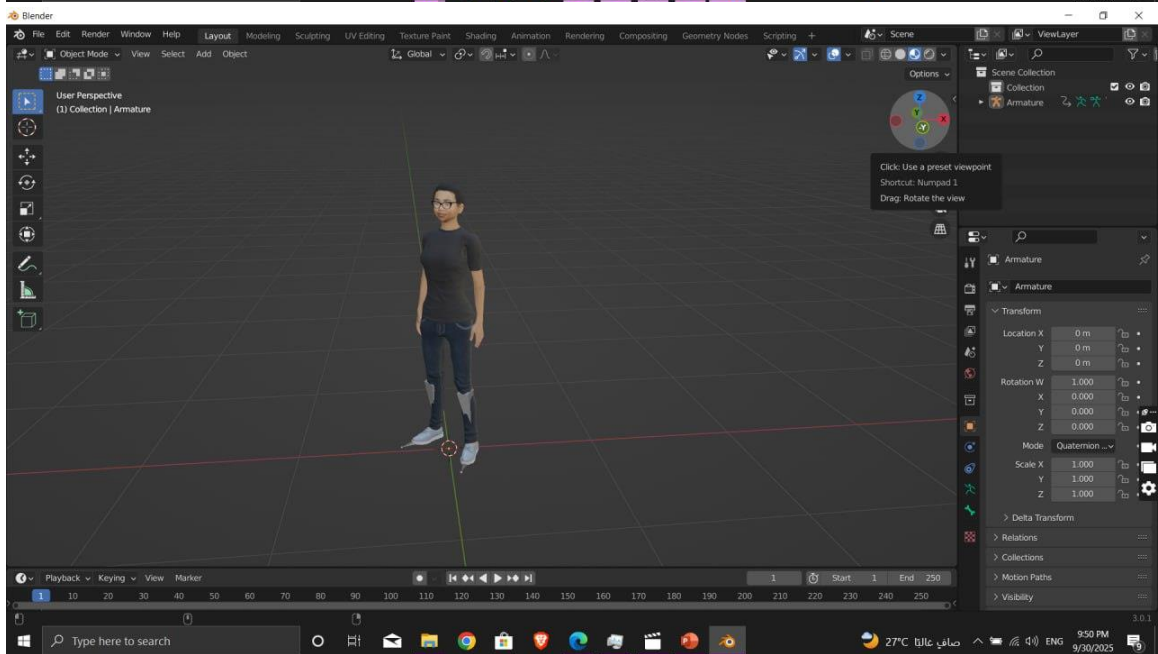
Blender

File Edit Render Window Help Layout Modeling Sculpting UV Editing Texture Paint Shading Animation Rendering Compositing Geometry Nodes Scripting +

Scene ViewLayer

Object Mode View Select Add Object Global

Options

User Perspective
(1) Collection | Armature

Click: Use a preset viewpoint
Shortcut: Numpad 1
Drag: Rotate the view

Scene Collection
Collection
Armature

Armature
Armature

Transform
Location X 0 m
Y 0 m
Z 0 m
Rotation W 1.000
X 0.000
Y 0.000
Z 0.000
Mode Quaternion ...
Scale X 1.000
Y 1.000
Z 1.000

> Delta Transform
> Relations
> Collections
> Motion Paths
> Visibility

Playback Keying View Marker
1 Start 1 End 250
1 10 20 30 40 50 60 70 80 90 100 110 120 130 140 150 160 170 180 190 200 210 220 230 240 250

3.0.1

Type here to search
27°C صافٍ غالبًا ENG 9:50 PM 9/30/2025 9